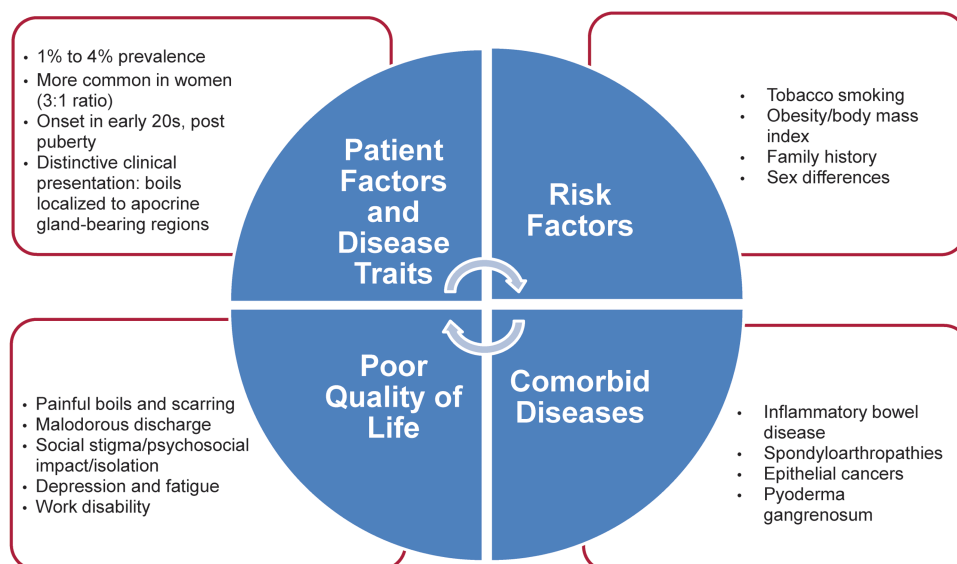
- 1% to 4% prevalence
- More common in women (3:1 ratio)
- Onset in early 20s, post puberty
- Distinctive clinical presentation: boils localized to apocrine gland-bearing regions

Patient Factors and Disease Traits

Risk Factors

- Tobacco smoking
- Obesity/body mass index
- Family history
- Sex differences

Poor Quality of Life

- Painful boils and scarring
- Malodorous discharge
- Social stigma/psychosocial impact/isolation
- Depression and fatigue
- Work disability

Comorbid Diseases

- Inflammatory bowel disease
- Spondyloarthropathies
- Epithelial cancers
- Pyoderma gangrenosum